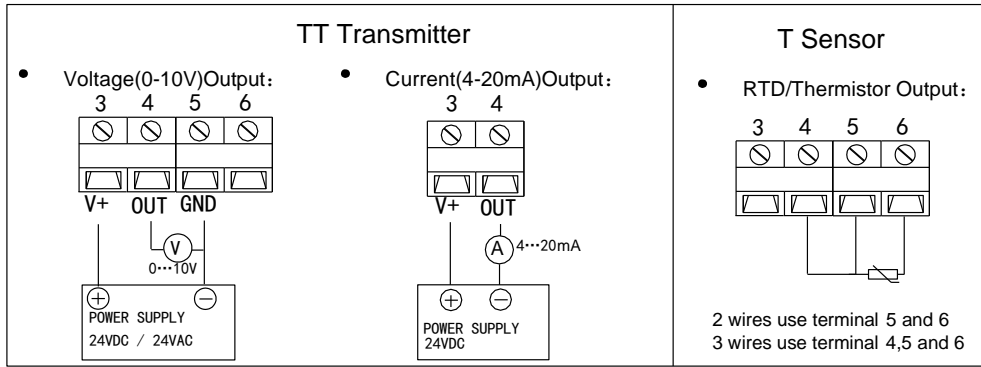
TT Transmitter

• Voltage(0-10V)Output：

3 4 5 6

V+ OUT GND

V

0⋯10V

⊕ ⊖

POWER SUPPLY

24VDC / 24VAC

• Current(4-20mA)Output：

3 4

V+ OUT

A 4⋯20mA

⊕ ⊖

POWER SUPPLY

24VDC

T Sensor

• RTD/Thermistor Output：

3 4 5 6

2 wires use terminal 5 and 6

3 wires use terminal 4,5 and 6